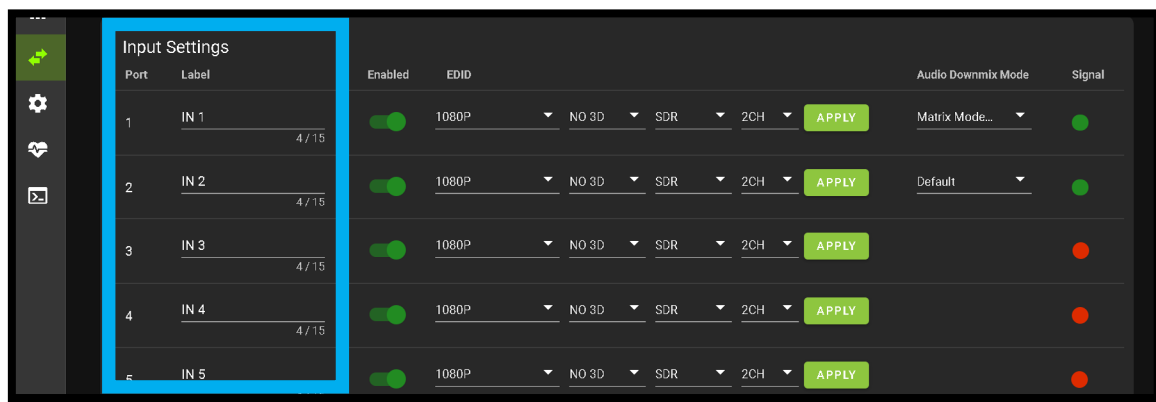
Input Settings

| Port | Label | Enabled | EDID | | | | | Audio Downmix Mode | Signal |
|---|---|---|---|---|---|---|---|---|---|
| 1 | IN 1 4 / 15 | | 1080P | NO 3D | SDR | 2CH | APPLY | Matrix Mode... | |
| 2 | IN 2 4 / 15 | | 1080P | NO 3D | SDR | 2CH | APPLY | Default | |
| 3 | IN 3 4 / 15 | | 1080P | NO 3D | SDR | 2CH | APPLY | | |
| 4 | IN 4 4 / 15 | | 1080P | NO 3D | SDR | 2CH | APPLY | | |
| 5 | IN 5 | | 1080P | NO 3D | SDR | 2CH | APPLY | | |